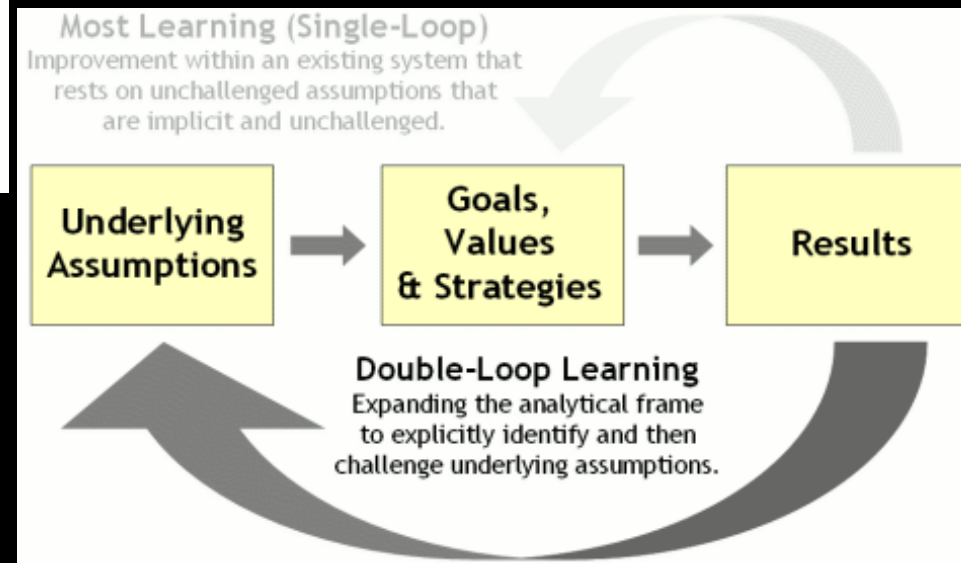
Most Learning (Single-Loop)
Improvement within an existing system that rests on unchallenged assumptions that are implicit and unchallenged.

Underlying Assumptions

Goals, Values & Strategies

Results

Double-Loop Learning
Expanding the analytical frame to explicitly identify and then challenge underlying assumptions.